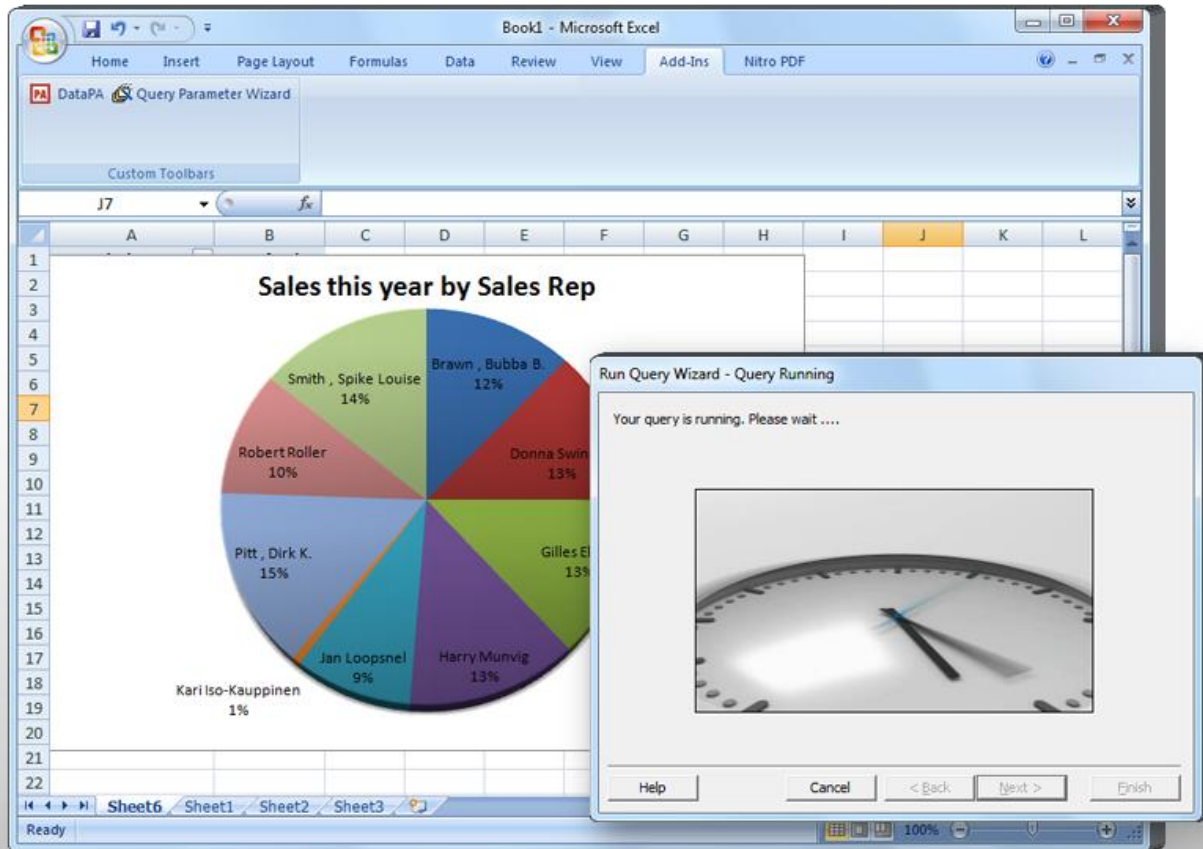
Book1 - Microsoft Excel

Home Insert Page Layout Formulas Data Review View Add-Ins Nitro PDF

DataPA Query Parameter Wizard

Custom Toolbars

J7 $f_x$

| | A | B | C | D | E | F | G | H | I | J | K | L |
|---|---|---|---|---|---|---|---|---|---|---|---|---|
| 1 | | | | | | | | | | | | |
| 2 | | | | | | | | | | | | |
| 3 | | | | | | | | | | | | |
| 4 | | | | | | | | | | | | |
| 5 | | | | | | | | | | | | |
| 6 | | | | | | | | | | | | |
| 7 | | | | | | | | | | | | |
| 8 | | | | | | | | | | | | |
| 9 | | | | | | | | | | | | |
| 10 | | | | | | | | | | | | |
| 11 | | | | | | | | | | | | |
| 12 | | | | | | | | | | | | |
| 13 | | | | | | | | | | | | |
| 14 | | | | | | | | | | | | |
| 15 | | | | | | | | | | | | |
| 16 | | | | | | | | | | | | |
| 17 | | | | | | | | | | | | |
| 18 | | | | | | | | | | | | |
| 19 | | | | | | | | | | | | |
| 20 | | | | | | | | | | | | |
| 21 | | | | | | | | | | | | |
| 22 | | | | | | | | | | | | |

Sales this year by Sales Rep

Brawn , Bubba B. 12%
Donna Swin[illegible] 13%
Gilles E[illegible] 13%
Harry Munvig 13%
Jan Loopsnel 9%
Kari Iso-Kauppinen 1%
Pitt , Dirk K. 15%
Robert Roller 10%
Smith , Spike Louise 14%

Sheet6 Sheet1 Sheet2 Sheet3

Ready 100%

Run Query Wizard - Query Running

Your query is running. Please wait ....

Help Cancel < Back Next > Finish